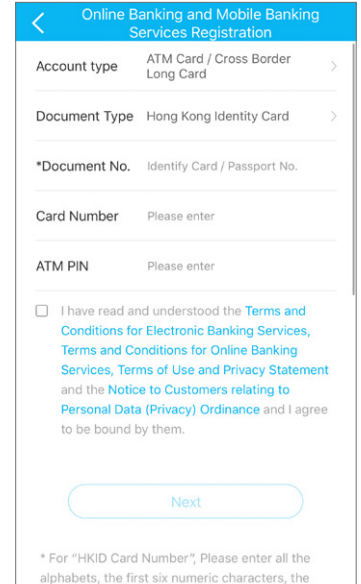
Online Banking and Mobile Banking Services Registration

Account type ATM Card / Cross Border Long Card

Document Type Hong Kong Identity Card

*Document No. Identify Card / Passport No.

Card Number Please enter

ATM PIN Please enter

I have read and understood the Terms and Conditions for Electronic Banking Services, Terms and Conditions for Online Banking Services, Terms of Use and Privacy Statement and the Notice to Customers relating to Personal Data (Privacy) Ordinance and I agree to be bound by them.

Next

* For "HKID Card Number", Please enter all the alphabets, the first six numeric characters, the